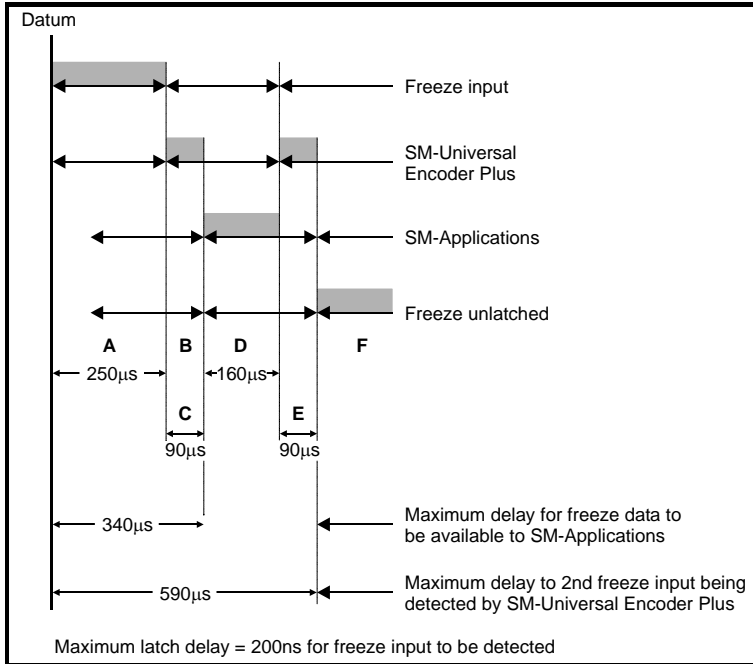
Datum

Freeze input

SM-Universal Encoder Plus

SM-Applications

Freeze unlatched

A B D F

250μs 160μs

C E

90μs 90μs

340μs

Maximum delay for freeze data to be available to SM-Applications

590μs

Maximum delay to 2nd freeze input being detected by SM-Universal Encoder Plus

Maximum latch delay = 200ns for freeze input to be detected